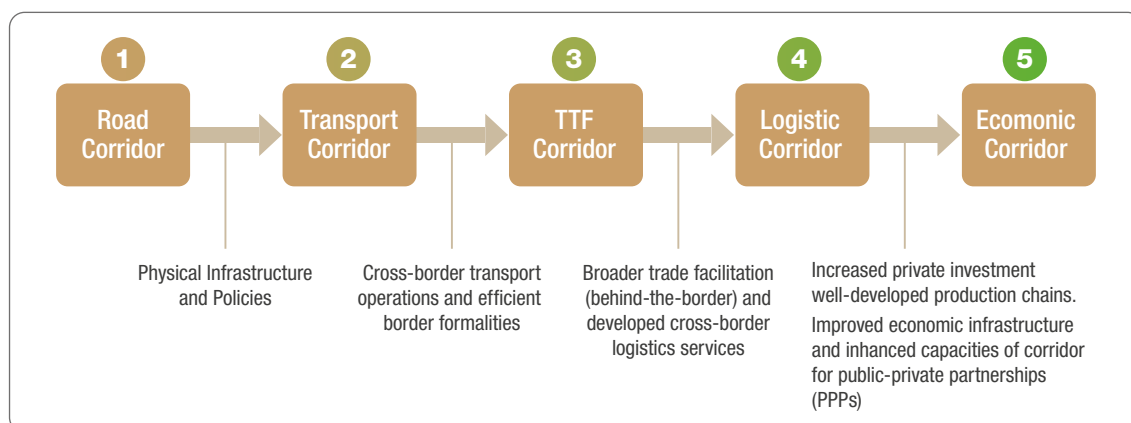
1
Road Corridor

2
Transport Corridor

3
TTF Corridor

4
Logistic Corridor

5
Ecomonic Corridor

Physical Infrastructure and Policies

Cross-border transport operations and efficient border formalities

Broader trade facilitation (behind-the-border) and developed cross-border logistics services

Increased private investment well-developed production chains.

Improved economic infrastructure and inhanced capacities of corridor for public-private partnerships (PPPs)